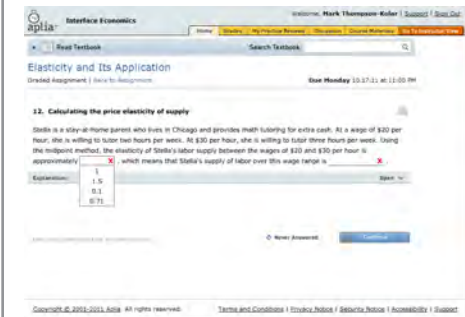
aplia Interface Economics

Welcome, Mark Thompson-Kolar | Support | Sign Out

Home | Grades | My Practice Reviews | Discussion | Course Materials | Go To Instructor View

Read Textbook

Search Textbook

Elasticity and Its Application

Graded Assignment | Back to Assignment

Due Monday 10.17.11 at 11:00 PM

12. Calculating the price elasticity of supply

Stella is a stay-at-home parent who lives in Chicago and provides math tutoring for extra cash. At a wage of $20 per hour, she is willing to tutor two hours per week. At $30 per hour, she is willing to tutor three hours per week. Using the midpoint method, the elasticity of Stella's labor supply between the wages of $20 and $30 per hour is approximately [ ], which means that Stella's supply of labor over this wage range is [ ].

1
1.5
0.1
0.71

Explanation:

Open

Never Answered

Continue

Copyright © 2001-2011 Aplia. All rights reserved.

Terms and Conditions | Privacy Notice | Security Notice | Accessibility | Support